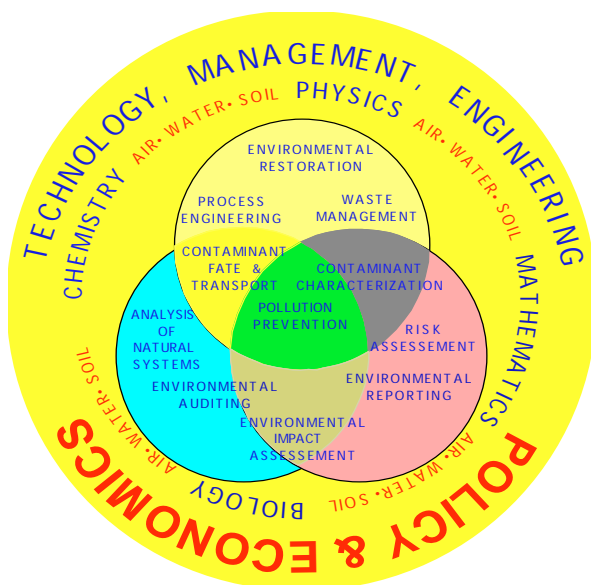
TECHNOLOGY, MANAGEMENT, ENGINEERING

CHEMISTRY AIR • WATER • SOIL PHYSICS AIR • WATER • SOIL MATHEMATICS

ENVIRONMENTAL RESTORATION

PROCESS ENGINEERING

WASTE MANAGEMENT

CONTAMINANT FATE & TRANSPORT

CONTAMINANT CHARACTERIZATION

POLLUTION PREVENTION

ANALYSIS OF NATURAL SYSTEMS

RISK ASSESSEMENT

ENVIRONMENTAL AUDITING

ENVIRONMENTAL REPORTING

ENVIRONMENTAL IMPACT ASSESSEMENT

AIR • WATER • SOIL BIOLOGY AIR • WATER • SOIL

POLICY & ECONOMICS